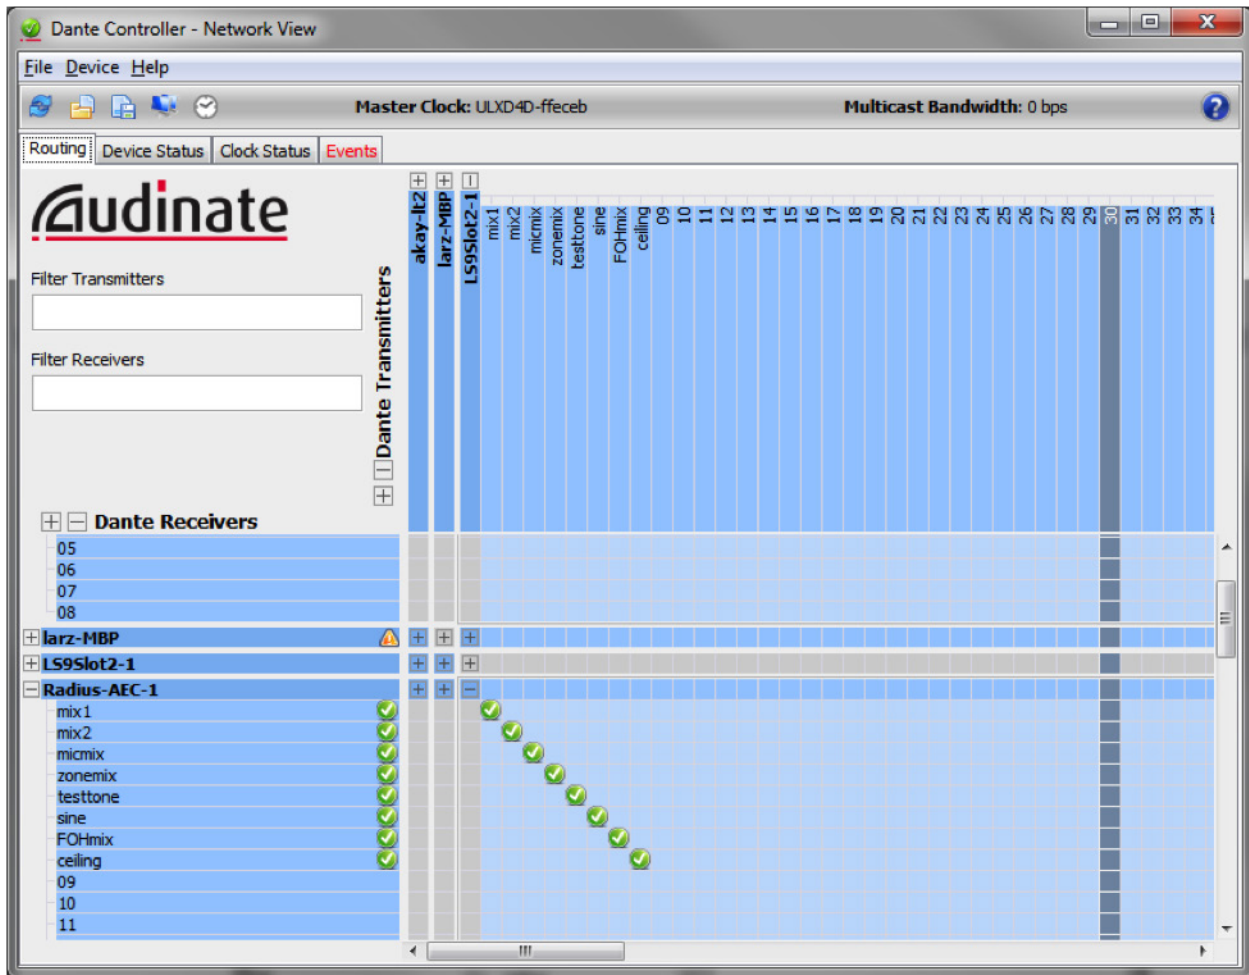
Dante Controller - Network View

File Device Help

Master Clock: ULXD4D-ffeceb

Multicast Bandwidth: 0 bps

Routing | Device Status | Clock Status | Events

Audinate

Filter Transmitters

Filter Receivers

Dante Transmitters

akay-lt2
larz-MBP
LS9Slot2-1
mix1
mix2
micmix
zonemix
testtone
sine
FOHmix
ceiling
09
10
11
12
13
14
15
16
17
18
19
20
21
22
23
24
25
26
27
28
29
30
31
32
33
34

Dante Receivers

05
06
07
08
larz-MBP
LS9Slot2-1
Radius-AEC-1
mix1
mix2
micmix
zonemix
testtone
sine
FOHmix
ceiling
09
10
11